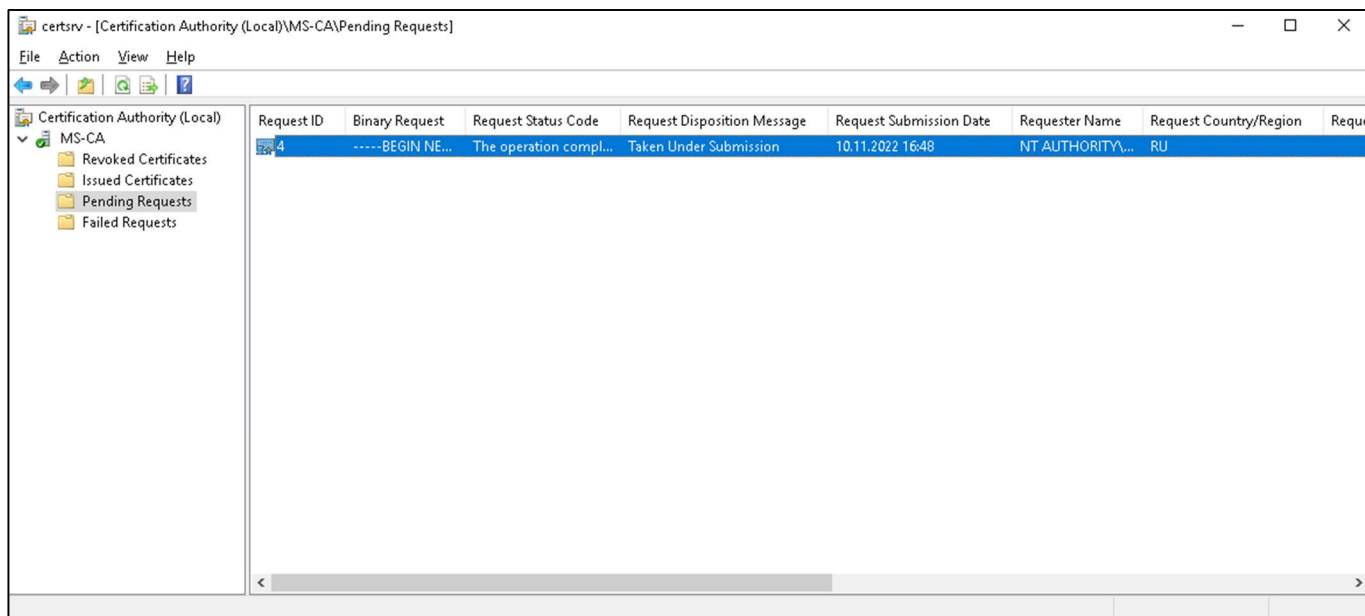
certsrv - [Certification Authority (Local)\MS-CA\Pending Requests]

File Action View Help

Certification Authority (Local)
MS-CA
Revoked Certificates
Issued Certificates
Pending Requests
Failed Requests

| Request ID | Binary Request | Request Status Code | Request Disposition Message | Request Submission Date | Requester Name | Request Country/Region | Requ |
|---|---|---|---|---|---|---|---|
| 4 | -----BEGIN NE... | The operation compl... | Taken Under Submission | 10.11.2022 16:48 | NT AUTHORITY\... | RU | |